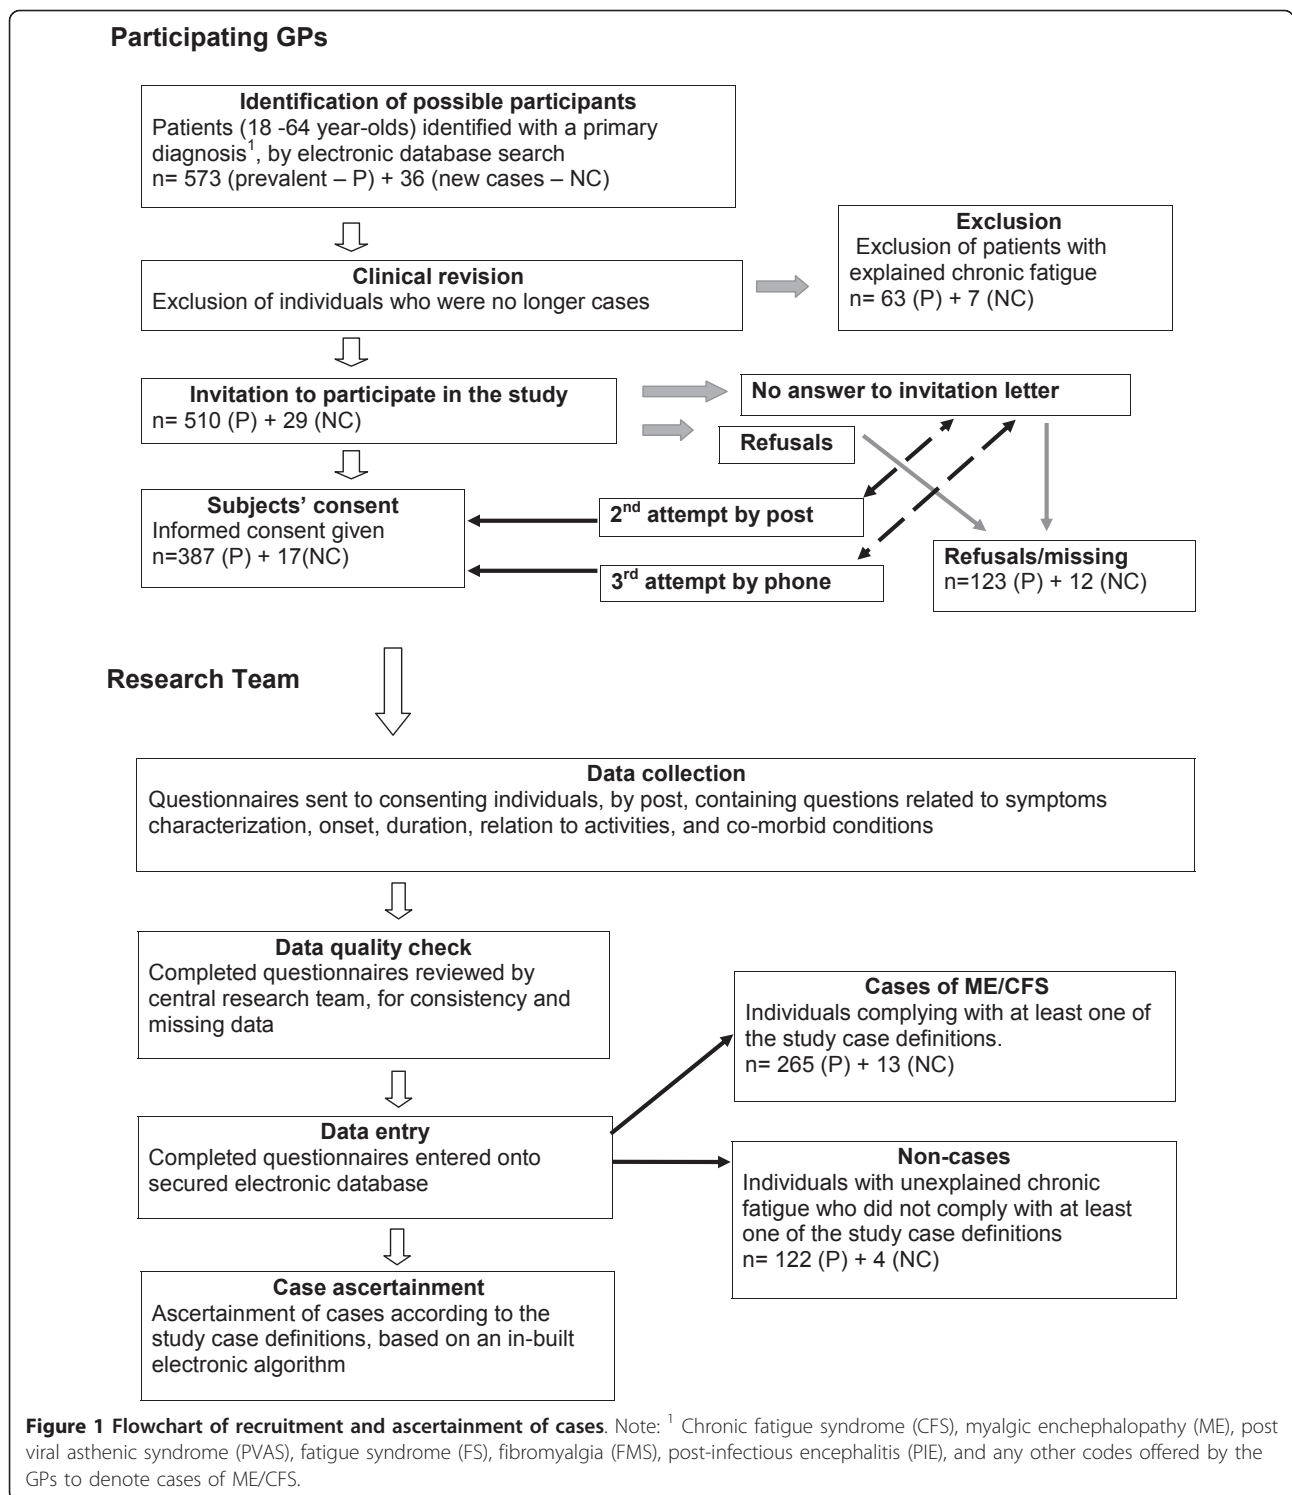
Participating GPs

Identification of possible participants
Patients (18 -64 year-olds) identified with a primary diagnosis$^1$, by electronic database search
n= 573 (prevalent – P) + 36 (new cases – NC)

Exclusion
Exclusion of patients with explained chronic fatigue
n= 63 (P) + 7 (NC)

Clinical revision
Exclusion of individuals who were no longer cases

Invitation to participate in the study
n= 510 (P) + 29 (NC)

No answer to invitation letter

Refusals

Subjects' consent
Informed consent given
n=387 (P) + 17(NC)

2$^{nd}$ attempt by post

3$^{rd}$ attempt by phone

Refusals/missing
n=123 (P) + 12 (NC)

Research Team

Data collection
Questionnaires sent to consenting individuals, by post, containing questions related to symptoms characterization, onset, duration, relation to activities, and co-morbid conditions

Data quality check
Completed questionnaires reviewed by central research team, for consistency and missing data

Cases of ME/CFS
Individuals complying with at least one of the study case definitions.
n= 265 (P) + 13 (NC)

Data entry
Completed questionnaires entered onto secured electronic database

Non-cases
Individuals with unexplained chronic fatigue who did not comply with at least one of the study case definitions
n= 122 (P) + 4 (NC)

Case ascertainment
Ascertainment of cases according to the study case definitions, based on an in-built electronic algorithm

Figure 1 Flowchart of recruitment and ascertainment of cases. Note: $^1$ Chronic fatigue syndrome (CFS), myalgic enchephalopathy (ME), post viral asthenic syndrome (PVAS), fatigue syndrome (FS), fibromyalgia (FMS), post-infectious encephalitis (PIE), and any other codes offered by the GPs to denote cases of ME/CFS.